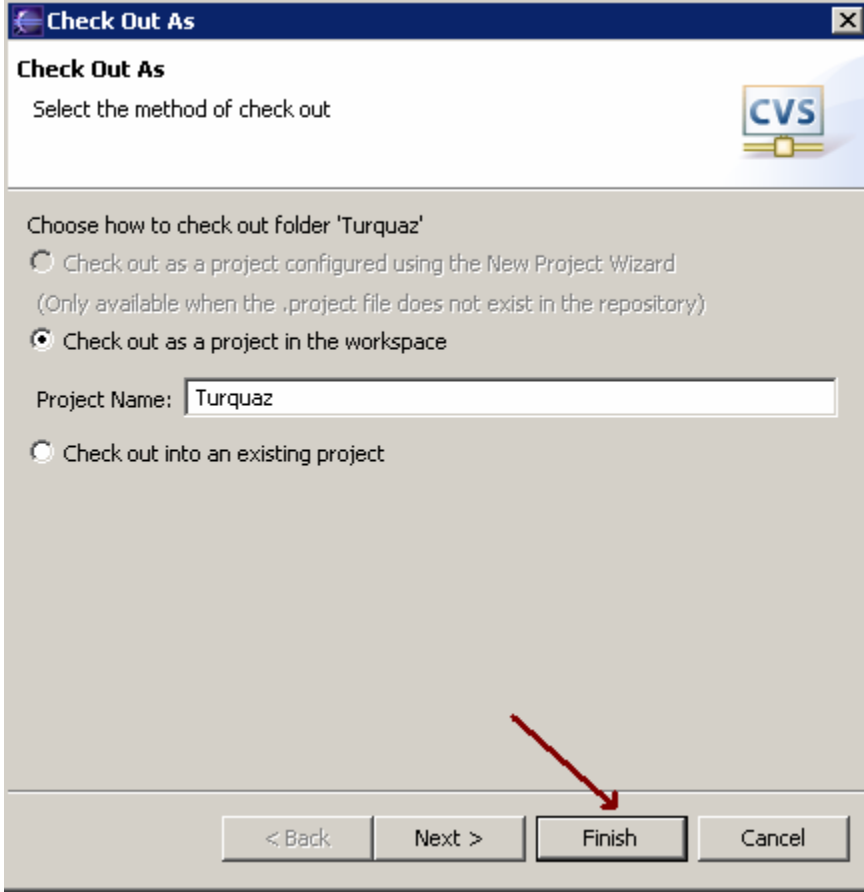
Check Out As

Check Out As

Select the method of check out

CVS

Choose how to check out folder 'Turquaz'

Check out as a project configured using the New Project Wizard

(Only available when the .project file does not exist in the repository)

Check out as a project in the workspace

Project Name: Turquaz

Check out into an existing project

< Back Next > Finish Cancel